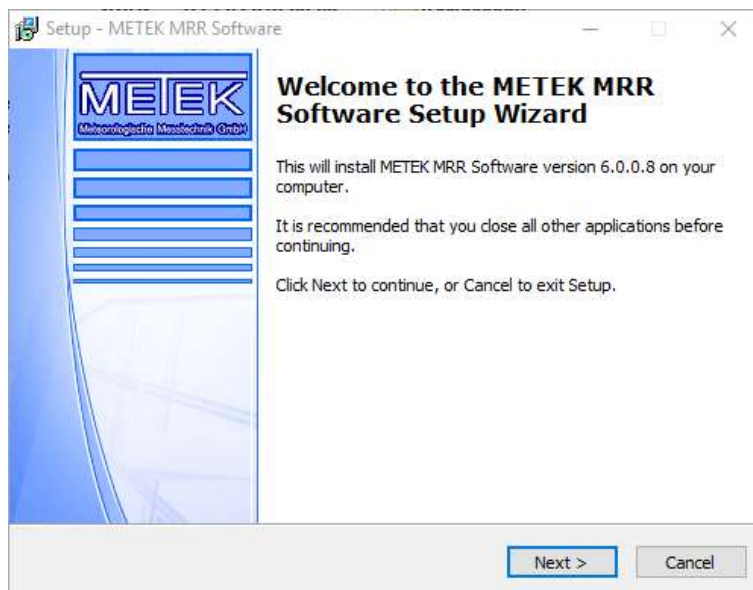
Setup - METEK MRR Software

METEK
Meteorologische Messtechnik GmbH

Welcome to the METEK MRR Software Setup Wizard

This will install METEK MRR Software version 6.0.0.8 on your computer.

It is recommended that you close all other applications before continuing.

Click Next to continue, or Cancel to exit Setup.

Next >
Cancel